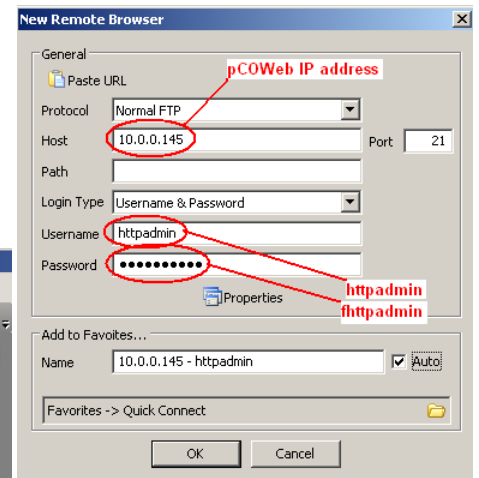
New Remote Browser

General

Paste URL

pCOWeb IP address

Protocol Normal FTP

Host 10.0.0.145 Port 21

Path

Login Type Username & Password

Username httpadmin

Password ●●●●●●●●●●●

httpadmin

Properties

fhttpadmin

Add to Favoites...

Name 10.0.0.145 - httpadmin Auto

Favorites -> Quick Connect

OK Cancel